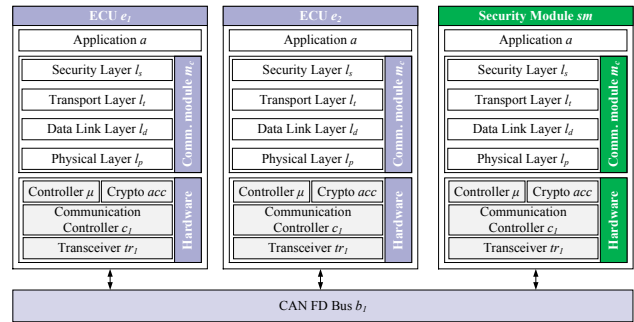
ECU $e_1$

Application $a$

Security Layer $l_s$

Transport Layer $l_t$

Data Link Layer $l_d$

Physical Layer $l_p$

Comm. module $m_c$

Controller $\mu$

Crypto $acc$

Communication Controller $c_1$

Transceiver $tr_1$

Hardware

ECU $e_2$

Application $a$

Security Layer $l_s$

Transport Layer $l_t$

Data Link Layer $l_d$

Physical Layer $l_p$

Comm. module $m_c$

Controller $\mu$

Crypto $acc$

Communication Controller $c_1$

Transceiver $tr_1$

Hardware

Security Module $sm$

Application $a$

Security Layer $l_s$

Transport Layer $l_t$

Data Link Layer $l_d$

Physical Layer $l_p$

Comm. module $m_c$

Controller $\mu$

Crypto $acc$

Communication Controller $c_1$

Transceiver $tr_1$

Hardware

CAN FD Bus $b_1$